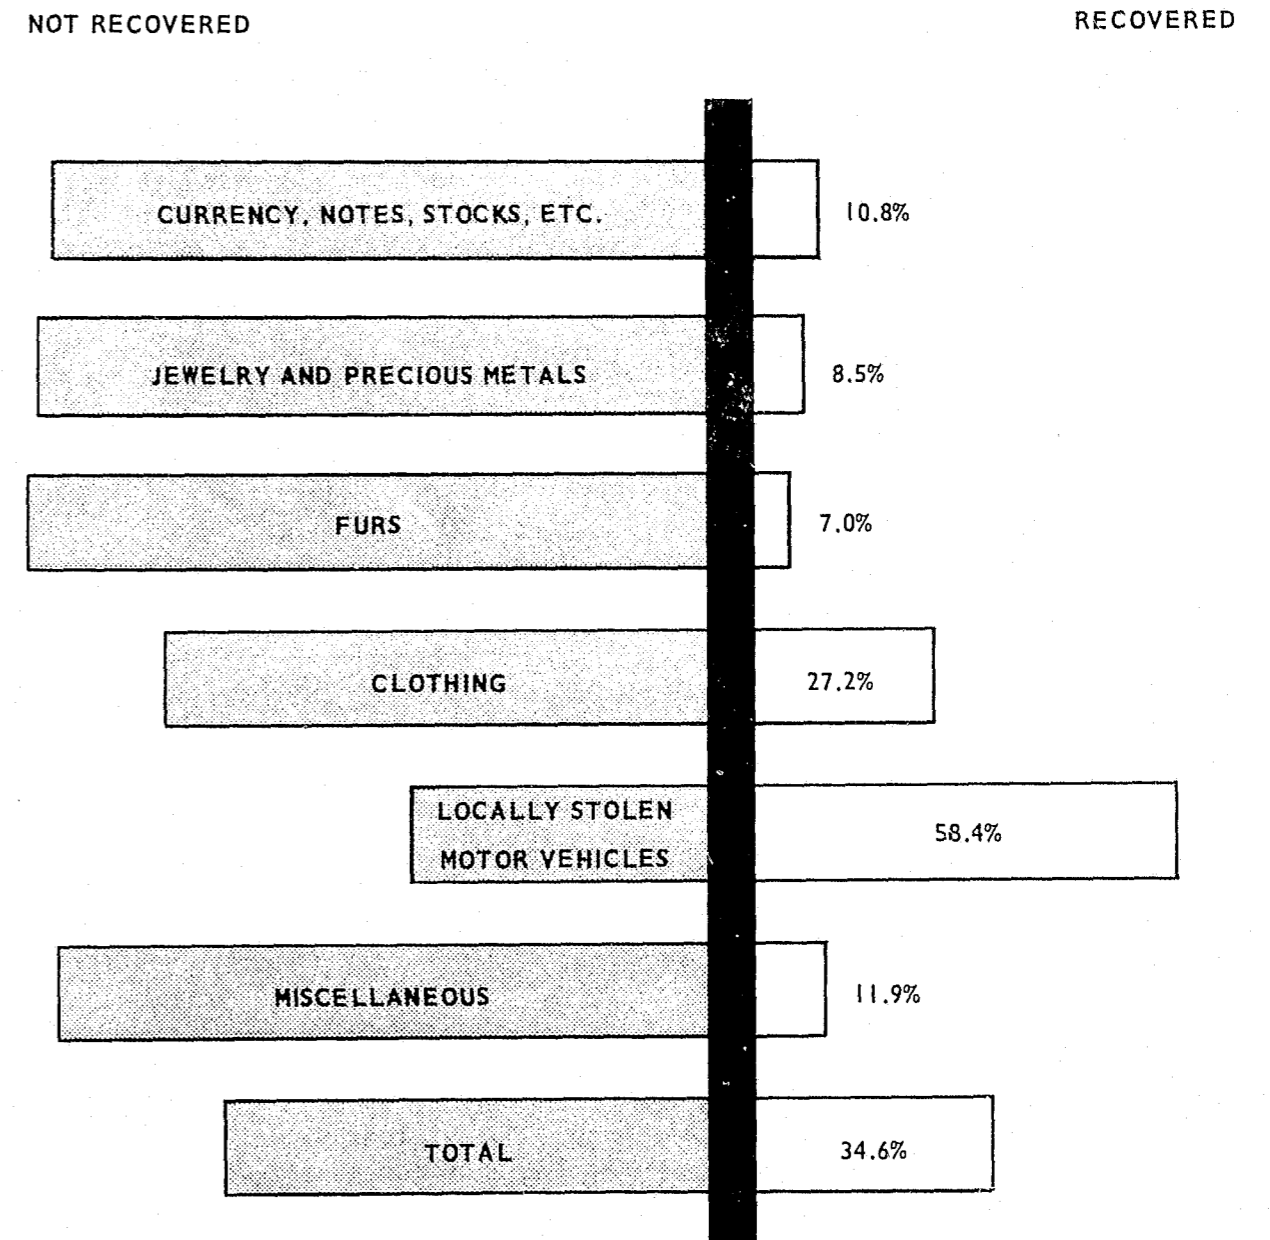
NOT RECOVERED

RECOVERED

CURRENCY, NOTES, STOCKS, ETC.

10.8%

JEWELRY AND PRECIOUS METALS

8.5%

FURS

7.0%

CLOTHING

27.2%

LOCALLY STOLEN MOTOR VEHICLES

58.4%

MISCELLANEOUS

11.9%

TOTAL

34.6%